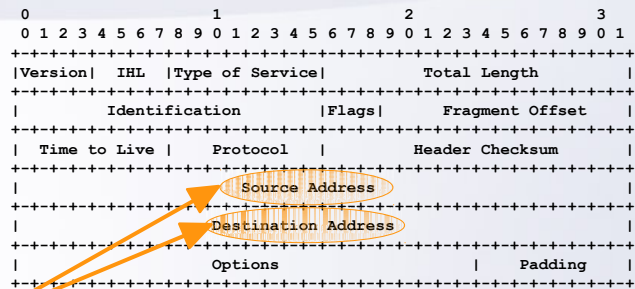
0 1 2 3
0 1 2 3 4 5 6 7 8 9 0 1 2 3 4 5 6 7 8 9 0 1 2 3 4 5 6 7 8 9 0 1

| Version | IHL | Type of Service | Total Length |
|---|---|---|---|
| Identification | | Flags | Fragment Offset |
| Time to Live | Protocol | Header Checksum | |
| Source Address | | | |
| Destination Address | | | |
| Options | | | Padding |